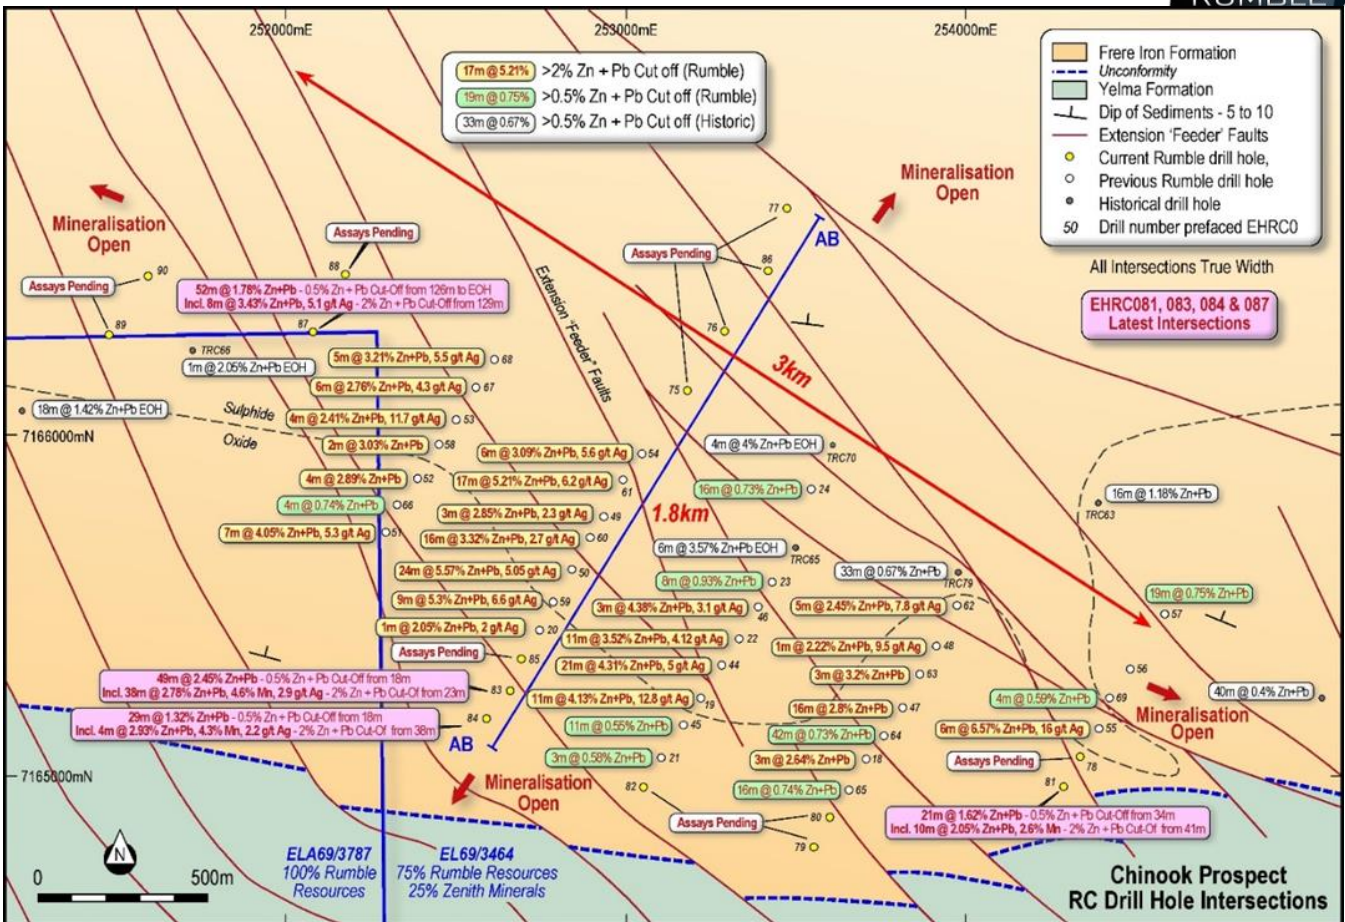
RUMBLE

252000mE
253000mE
254000mE

17m @ 5.21% >2% Zn + Pb Cut off (Rumble)
19m @ 0.75% >0.5% Zn + Pb Cut off (Rumble)
33m @ 0.67% >0.5% Zn + Pb Cut off (Historic)

Frere Iron Formation
Unconformity
Yelma Formation
Dip of Sediments - 5 to 10
Extension 'Feeder' Faults
Current Rumble drill hole,
Previous Rumble drill hole
Historical drill hole
50 Drill number prefaced EHRC0

All Intersections True Width

EHRC081, 083, 084 & 087
Latest Intersections

Mineralisation Open

Mineralisation Open

Mineralisation Open

Mineralisation Open

Assays Pending
88
Assays Pending
90
89
52m @ 1.78% Zn+Pb - 0.5% Zn + Pb Cut-Off from 126m to EOH
Incl. 8m @ 3.43% Zn+Pb, 5.1 g/t Ag - 2% Zn + Pb Cut-Off from 129m
87
TRC66
1m @ 2.05% Zn+Pb EOH
5m @ 3.21% Zn+Pb, 5.5 g/t Ag 68
6m @ 2.76% Zn+Pb, 4.3 g/t Ag 67
18m @ 1.42% Zn+Pb EOH
Sulphide
Oxide
4m @ 2.41% Zn+Pb, 11.7 g/t Ag 53
7166000mN
2m @ 3.03% Zn+Pb 58
4m @ 2.89% Zn+Pb 52
4m @ 0.74% Zn+Pb 66
7m @ 4.05% Zn+Pb, 5.3 g/t Ag 51
Extension "Feeder" Faults
6m @ 3.09% Zn+Pb, 5.6 g/t Ag 54
17m @ 5.21% Zn+Pb, 6.2 g/t Ag 61
3m @ 2.85% Zn+Pb, 2.3 g/t Ag 49
16m @ 3.32% Zn+Pb, 2.7 g/t Ag 60
24m @ 5.57% Zn+Pb, 5.05 g/t Ag 50
9m @ 5.3% Zn+Pb, 6.6 g/t Ag 59
1m @ 2.05% Zn+Pb, 2 g/t Ag 20
Assays Pending
85
49m @ 2.45% Zn+Pb - 0.5% Zn + Pb Cut-Off from 18m
Incl. 38m @ 2.78% Zn+Pb, 4.6% Mn, 2.9 g/t Ag - 2% Zn + Pb Cut-Off from 23m
83
29m @ 1.32% Zn+Pb - 0.5% Zn + Pb Cut-Off from 18m
Incl. 4m @ 2.93% Zn+Pb, 4.3% Mn, 2.2 g/t Ag - 2% Zn + Pb Cut-Of from 38m
84
AB
7165000mN
77
AB
Assays Pending
86
76
75
3km
1.8km
4m @ 4% Zn+Pb EOH
TRC70
16m @ 0.73% Zn+Pb 24
6m @ 3.57% Zn+Pb EOH
TRC65
8m @ 0.93% Zn+Pb 23
3m @ 4.38% Zn+Pb, 3.1 g/t Ag 46
11m @ 3.52% Zn+Pb, 4.12 g/t Ag 22
21m @ 4.31% Zn+Pb, 5 g/t Ag 44
11m @ 4.13% Zn+Pb, 12.8 g/t Ag 19
11m @ 0.55% Zn+Pb 45
3m @ 0.58% Zn+Pb 21
82
33m @ 0.67% Zn+Pb
TRC79
5m @ 2.45% Zn+Pb, 7.8 g/t Ag 62
1m @ 2.22% Zn+Pb, 9.5 g/t Ag 48
3m @ 3.2% Zn+Pb 63
16m @ 2.8% Zn+Pb 47
42m @ 0.73% Zn+Pb 64
3m @ 2.64% Zn+Pb 18
16m @ 0.74% Zn+Pb 65
Assays Pending
80
79
16m @ 1.18% Zn+Pb
TRC63
19m @ 0.75% Zn+Pb
57
56
4m @ 0.59% Zn+Pb 69
40m @ 0.4% Zn+Pb
6m @ 6.57% Zn+Pb, 16 g/t Ag 55
Assays Pending
78
81
21m @ 1.62% Zn+Pb - 0.5% Zn + Pb Cut-Off from 34m
Incl. 10m @ 2.05% Zn+Pb, 2.6% Mn - 2% Zn + Pb Cut-Of from 41m

N
0 500m
ELA69/3787
100% Rumble Resources
EL69/3464
75% Rumble Resources
25% Zenith Minerals

Chinook Prospect
RC Drill Hole Intersections